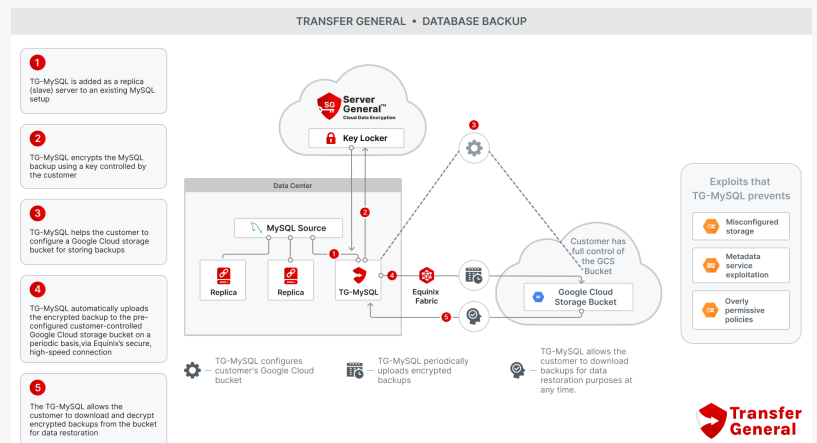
TRANSFER GENERAL • DATABASE BACKUP

1
TG-MySQL is added as a replica (slave) server to an existing MySQL setup

2
TG-MySQL encrypts the MySQL backup using a key controlled by the customer

3
TG-MySQL helps the customer to configure a Google Cloud storage bucket for storing backups

4
TG-MySQL automatically uploads the encrypted backup to the pre-configured customer-controlled Google Cloud storage bucket on a periodic basis,via Equinix's secure, high-speed connection

5
The TG-MySQL allows the customer to download and decrypt encrypted backups from the bucket for data restoration

SG Server General™ Cloud Data Encryption

Key Locker

3

Data Center

MySQL Source

2

1

Replica

Replica

TG-MySQL

4

Equinix Fabric

5

Customer has full control of the GCS Bucket

Google Cloud Storage Bucket

Exploits that TG-MySQL prevents

Misconfigured storage

Metadata service exploitation

Overly permissive policies

TG-MySQL configures — customer's Google Cloud bucket

TG-MySQL periodically — uploads encrypted backups

TG-MySQL allows the customer to download — backups for data restoration purposes at any time.

Transfer General